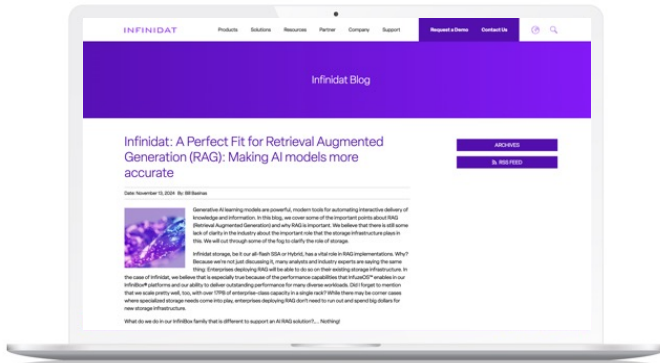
INFINIDAT

Products Solutions Resources Partner Company Support Request a Demo Contact Us

Infinidat Blog

Infinidat: A Perfect Fit for Retrieval Augmented Generation (RAG): Making AI models more accurate

Date: November 13, 2024 By: Bill Basinas

ARCHIVES

RSS FEED

Generative AI learning models are powerful, modern tools for automating interactive delivery of knowledge and information. In this blog, we cover some of the important points about RAG (Retrieval Augmented Generation) and why RAG is important. We believe that there is still some lack of clarity in the industry about the important role that the storage infrastructure plays in this. We will cut through some of the fog to clarify the role of storage.

Infinidat storage, be it our all-flash SSA or Hybrid, has a vital role in RAG implementations. Why? Because we're not just discussing it, many analysts and industry experts are saying the same thing: Enterprises deploying RAG will be able to do so on their existing storage infrastructure. In the case of Infinidat, we believe that is especially true because of the performance capabilities that InfuzeOS™ enables in our InfiniBox® platforms and our ability to deliver outstanding performance for many diverse workloads. Did I forget to mention that we scale pretty well, too, with over 17PB of enterprise-class capacity in a single rack? While there may be corner cases where specialized storage needs come into play, enterprises deploying RAG don't need to run out and spend big dollars for new storage infrastructure.

What do we do in our InfiniBox family that is different to support an AI RAG solution?.... Nothing!